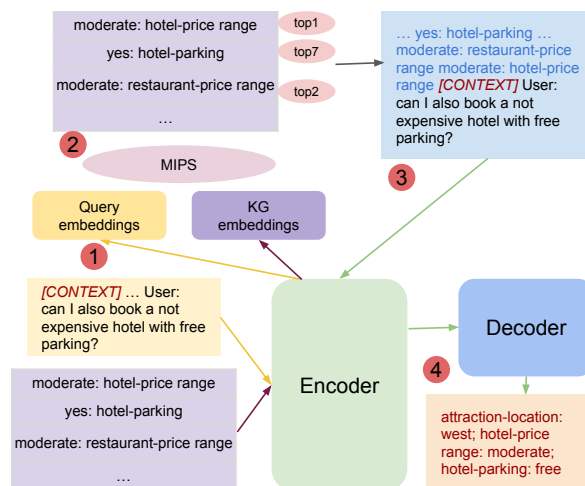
moderate: hotel-price range
top1
yes: hotel-parking
top7
moderate: restaurant-price range
top2
…

2

MIPS

… yes: hotel-parking … moderate: restaurant-price range moderate: hotel-price range *[CONTEXT]* User: can I also book a not expensive hotel with free parking?

3

Query embeddings

KG embeddings

1

*[CONTEXT]* … User: can I also book a not expensive hotel with free parking?

moderate: hotel-price range
yes: hotel-parking
moderate: restaurant-price range
…

Encoder

Decoder

4

attraction-location: west; hotel-price range: moderate; hotel-parking: free